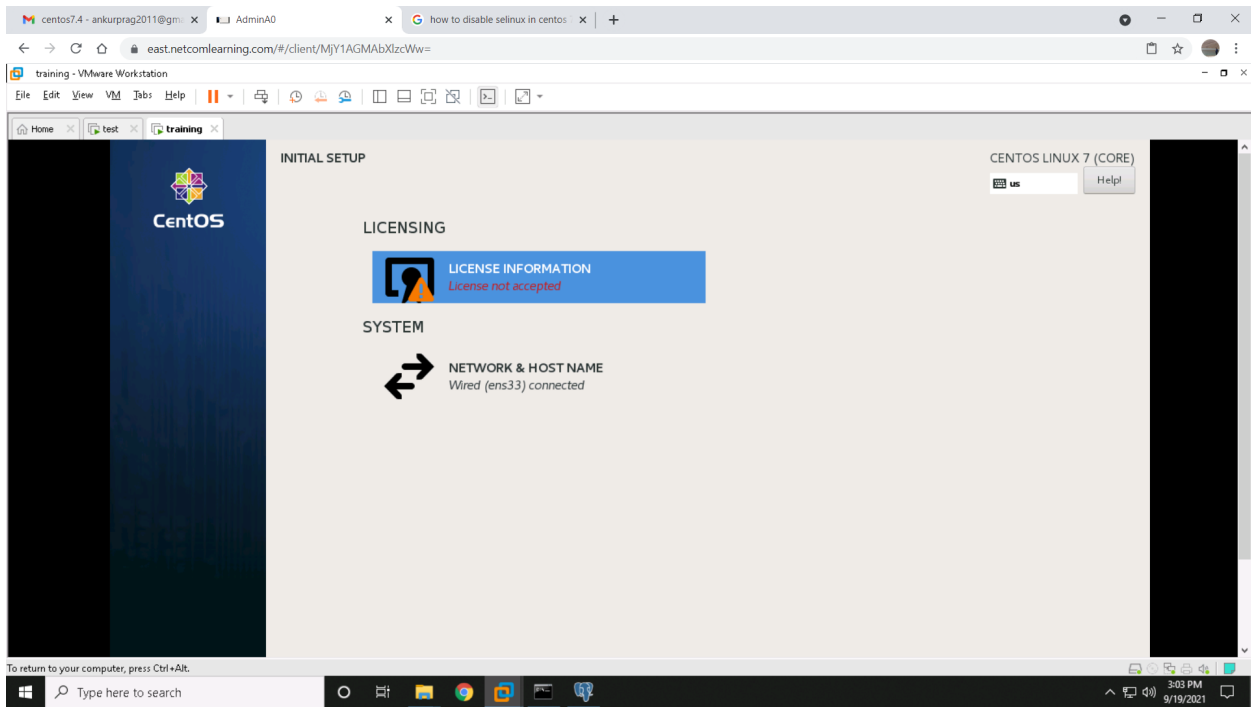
centos7.4 - ankurprag2011@gm ×
AdminA0 ×
how to disable selinux in centos ×
+

east.netcomlearning.com/#/client/MjY1AGMAbXlzcWw=

training - VMware Workstation

File Edit View VM Tabs Help

Home × test × training ×

CentOS

INITIAL SETUP

CENTOS LINUX 7 (CORE)

us

Help!

LICENSING

LICENSE INFORMATION
License not accepted

SYSTEM

NETWORK & HOST NAME
Wired (ens33) connected

To return to your computer, press Ctrl+Alt.

Type here to search

3:03 PM
9/19/2021